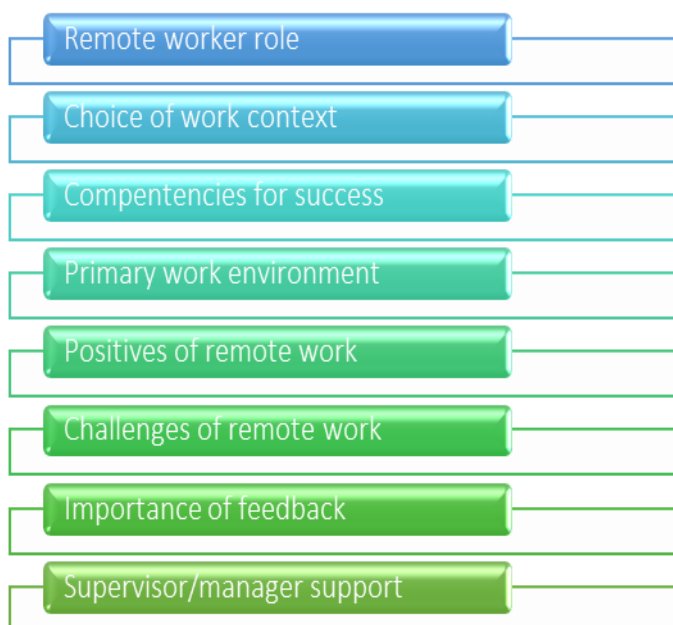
Remote worker role

Choice of work context

Compentencies for success

Primary work environment

Positives of remote work

Challenges of remote work

Importance of feedback

Supervisor/manager support